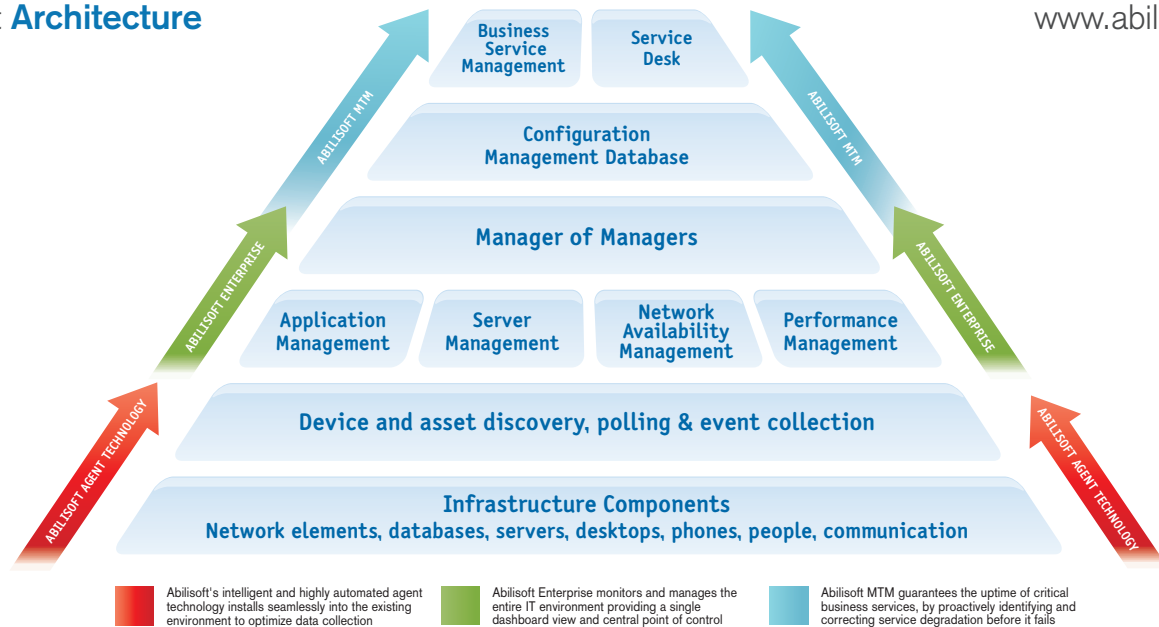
Architecture

www.abil

Business Service Management

Service Desk

Configuration Management Database

Manager of Managers

Application Management

Server Management

Network Availability Management

Performance Management

Device and asset discovery, polling & event collection

Infrastructure Components
Network elements, databases, servers, desktops, phones, people, communication

ABILISOFT AGENT TECHNOLOGY

ABILISOFT ENTERPRISE

ABILISOFT MTM

ABILISOFT MTM

ABILISOFT ENTERPRISE

ABILISOFT AGENT TECHNOLOGY

Abilisoft's intelligent and highly automated agent technology installs seamlessly into the existing environment to optimize data collection

Abilisoft Enterprise monitors and manages the entire IT environment providing a single dashboard view and central point of control

Abilisoft MTM guarantees the uptime of critical business services, by proactively identifying and correcting service degradation before it fails